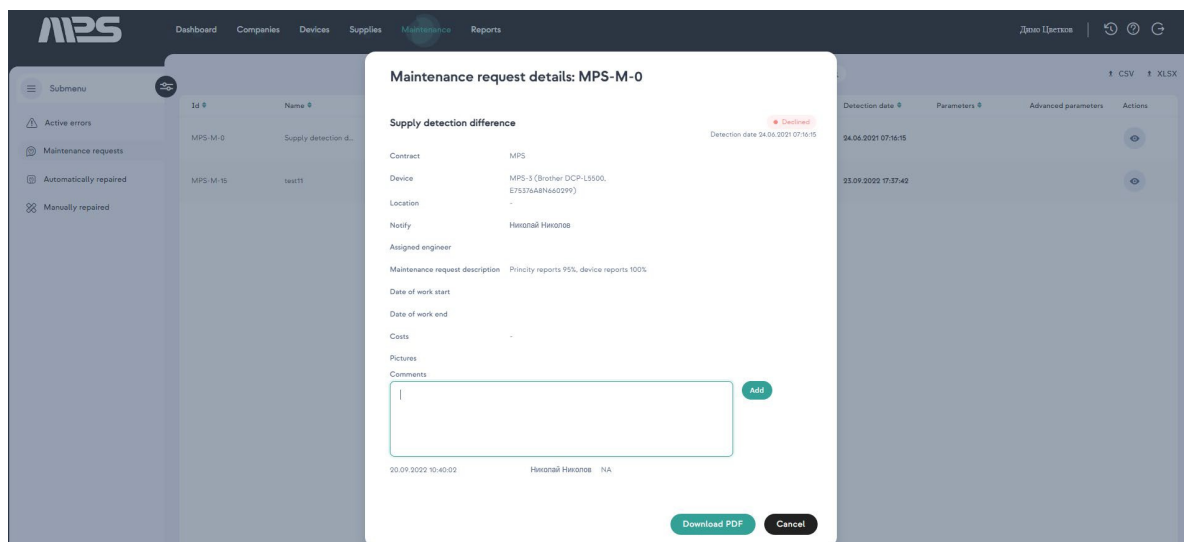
MPS

Dashboard Companies Devices Supplies Maintenance Reports

Димо Цветков

Submenu

Active errors

Maintenance requests

Automatically repaired

Manually repaired

CSV XLSX

| Id | Name | Detection date | Parameters | Advanced parameters | Actions |
|---|---|---|---|---|---|
| MPS-M-0 | Supply detection d... | 24.06.2021 07:16:15 | | | |
| MPS-M-15 | test11 | 23.09.2022 17:37:42 | | | |

Maintenance request details: MPS-M-0

Supply detection difference

Declined

Detection date 24.06.2021 07:16:15

Contract MPS

Device MPS-3 (Brother DCP-L5500, E75376A8N660299)

Location -

Notify Николай Николов

Assigned engineer

Maintenance request description Princity reports 95%, device reports 100%

Date of work start

Date of work end

Costs -

Pictures

Comments

Add

20.09.2022 10:40:02 Николай Николов NA

Download PDF Cancel